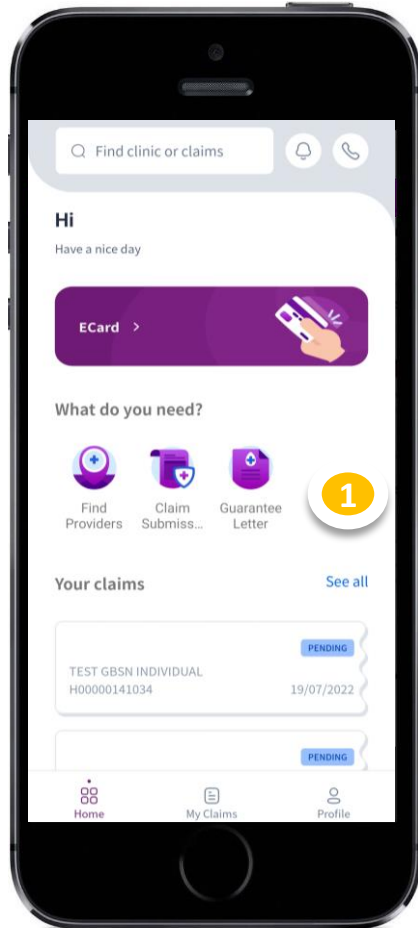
Find clinic or claims

Hi

Have a nice day

ECard >

What do you need?

Find Providers

Claim Submiss...

Guarantee Letter

1

Your claims

See all

PENDING

TEST GBSN INDIVIDUAL

H00000141034

19/07/2022

PENDING

Home

My Claims

Profile